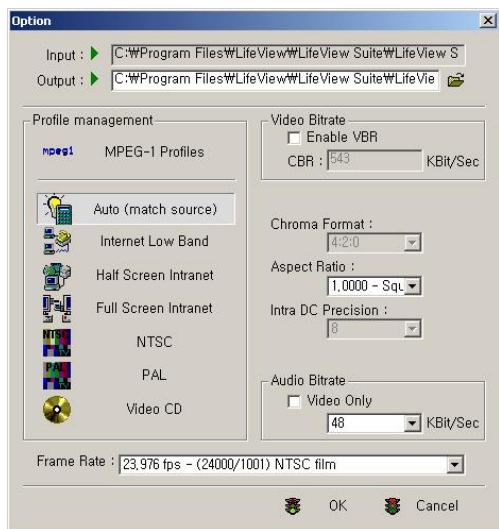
Option

Input : C:₩Program Files₩LifeView₩LifeView Suite₩LifeView S

Output : C:₩Program Files₩LifeView₩LifeView Suite₩LifeVie

Profile management

mpeg1 MPEG-1 Profiles

Auto (match source)

Internet Low Band

Half Screen Intranet

Full Screen Intranet

NTSC NTSC

PAL PAL

Video CD

Video Bitrate

Enable VBR

CBR : 543 KBit/Sec

Chroma Format :

4:2:0

Aspect Ratio :

1.0000 - Squ

Intra DC Precision :

8

Audio Bitrate

Video Only

48 KBit/Sec

Frame Rate : 23.976 fps - (24000/1001) NTSC film

OK

Cancel